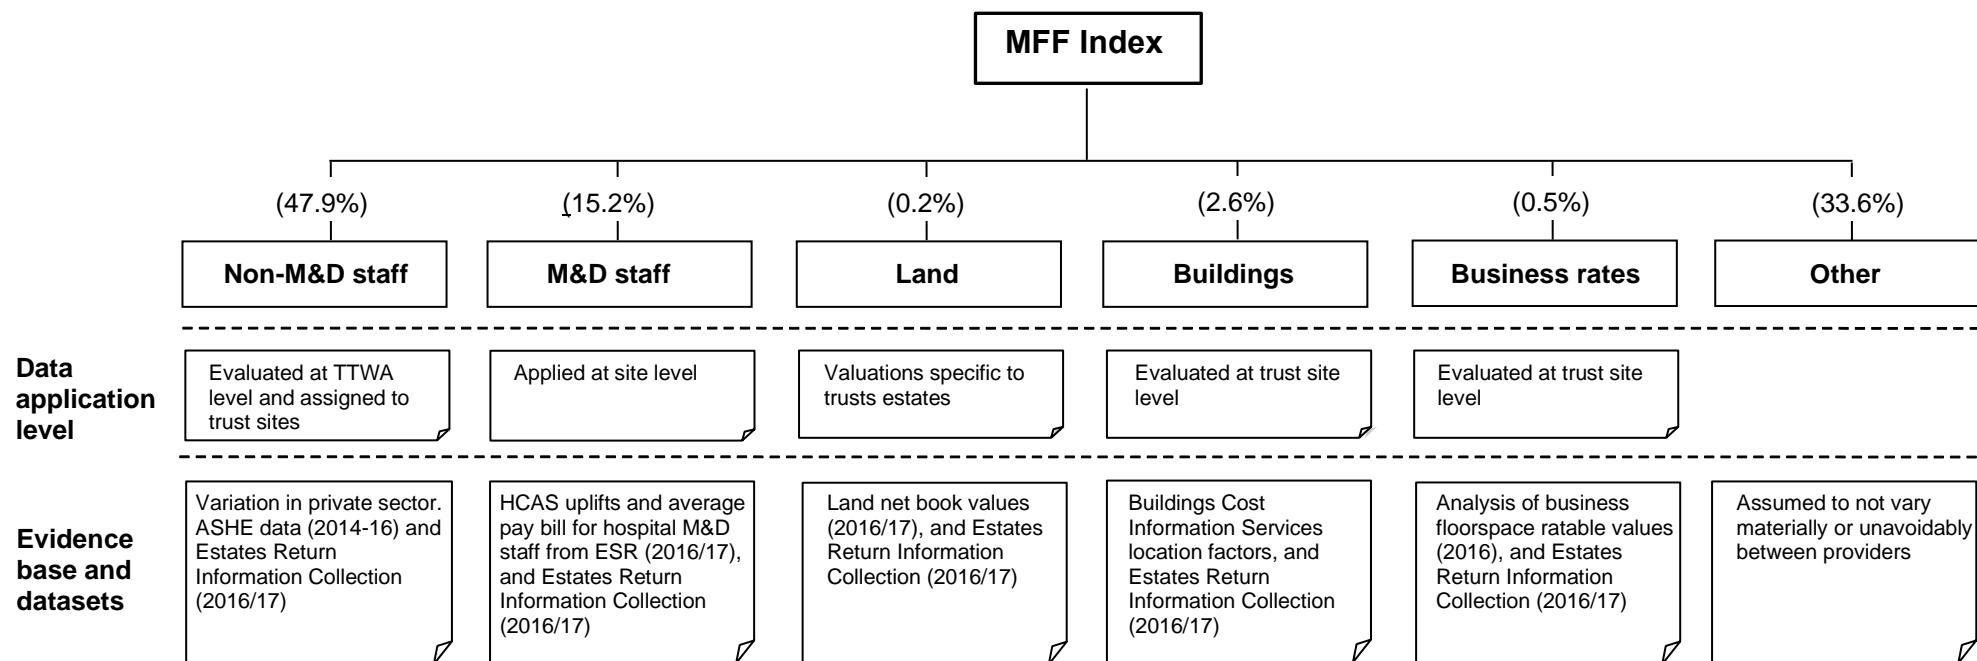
MFF Index

(47.9%)
Non-M&D staff

(15.2%)
M&D staff

(0.2%)
Land

(2.6%)
Buildings

(0.5%)
Business rates

(33.6%)
Other

Data application level

Evaluated at TTWA level and assigned to trust sites

Applied at site level

Valuations specific to trusts estates

Evaluated at trust site level

Evaluated at trust site level

Evidence base and datasets

Variation in private sector. ASHE data (2014-16) and Estates Return Information Collection (2016/17)

HCAS uplifts and average pay bill for hospital M&D staff from ESR (2016/17), and Estates Return Information Collection (2016/17)

Land net book values (2016/17), and Estates Return Information Collection (2016/17)

Buildings Cost Information Services location factors, and Estates Return Information Collection (2016/17)

Analysis of business floorspace ratable values (2016), and Estates Return Information Collection (2016/17)

Assumed to not vary materially or unavoidably between providers